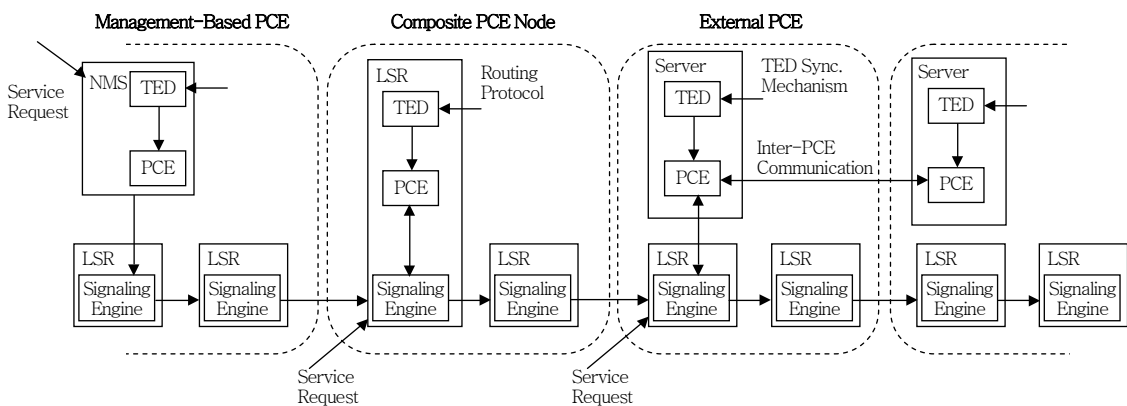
Management-Based PCE

Composite PCE Node

External PCE

Service Request

NMS

TED

PCE

LSR

Signaling Engine

LSR

Signaling Engine

LSR

Routing Protocol

TED

PCE

Signaling Engine

LSR

Signaling Engine

Service Request

Server

TED Sync. Mechanism

TED

Inter-PCE Communication

PCE

LSR

Signaling Engine

LSR

Signaling Engine

Service Request

Server

TED

PCE

LSR

Signaling Engine

LSR

Signaling Engine